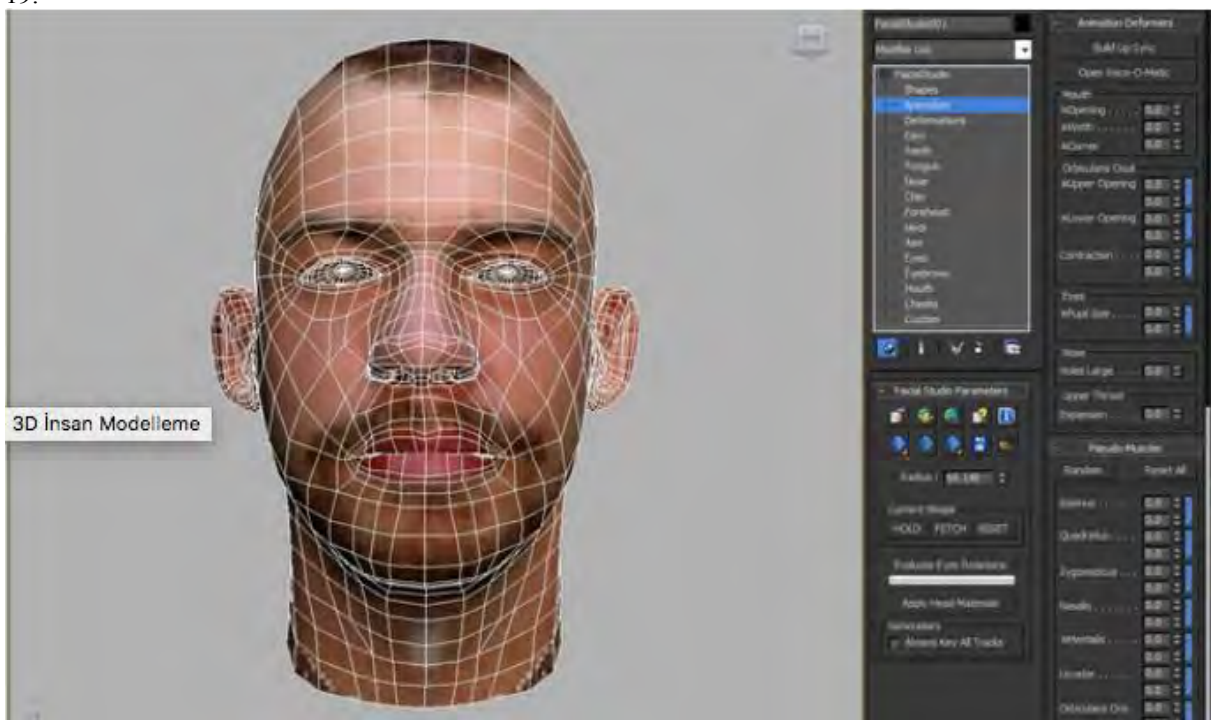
19.

3D İnsan Modelleme

FacialStudio01
Modifier List
FacialStudio
Shapes
Animation
Deformations
Ears
Teeth
Tongue
Nose
Chin
Forehead
Neck
Jaw
Eyes
Eyebrows
Mouth
Cheeks
Custom

Facial Studio Parameters
Radius / 50.0
Current Shape
HOLD FETCH RESET
Evaluate Eyes Rotations
Apply Head Material
Generators
Always Key All Tracks

Animation Deformers
Build Lip Sync
Open Voice-O-Matic
Mouth
MOpening 0.0
MWidth 0.0
MCorner 0.0
Orbicularis Oculi
MUpper Opening 0.0
0.0
MLower Opening 0.0
0.0
Contraction 0.0
0.0
Eyes
MPupil Size 0.0
0.0
Nose
Holes Large 0.0
Upper Throat
Expansion 0.0
Pseudo Muscles
Random Reset All
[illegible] 0.0
0.0
Quadratus 0.0
0.0
Zygomaticus 0.0
0.0
Nasalis 0.0
0.0
Mentalis 0.0
0.0
Levator 0.0
0.0
Orbicularis Oris 0.0